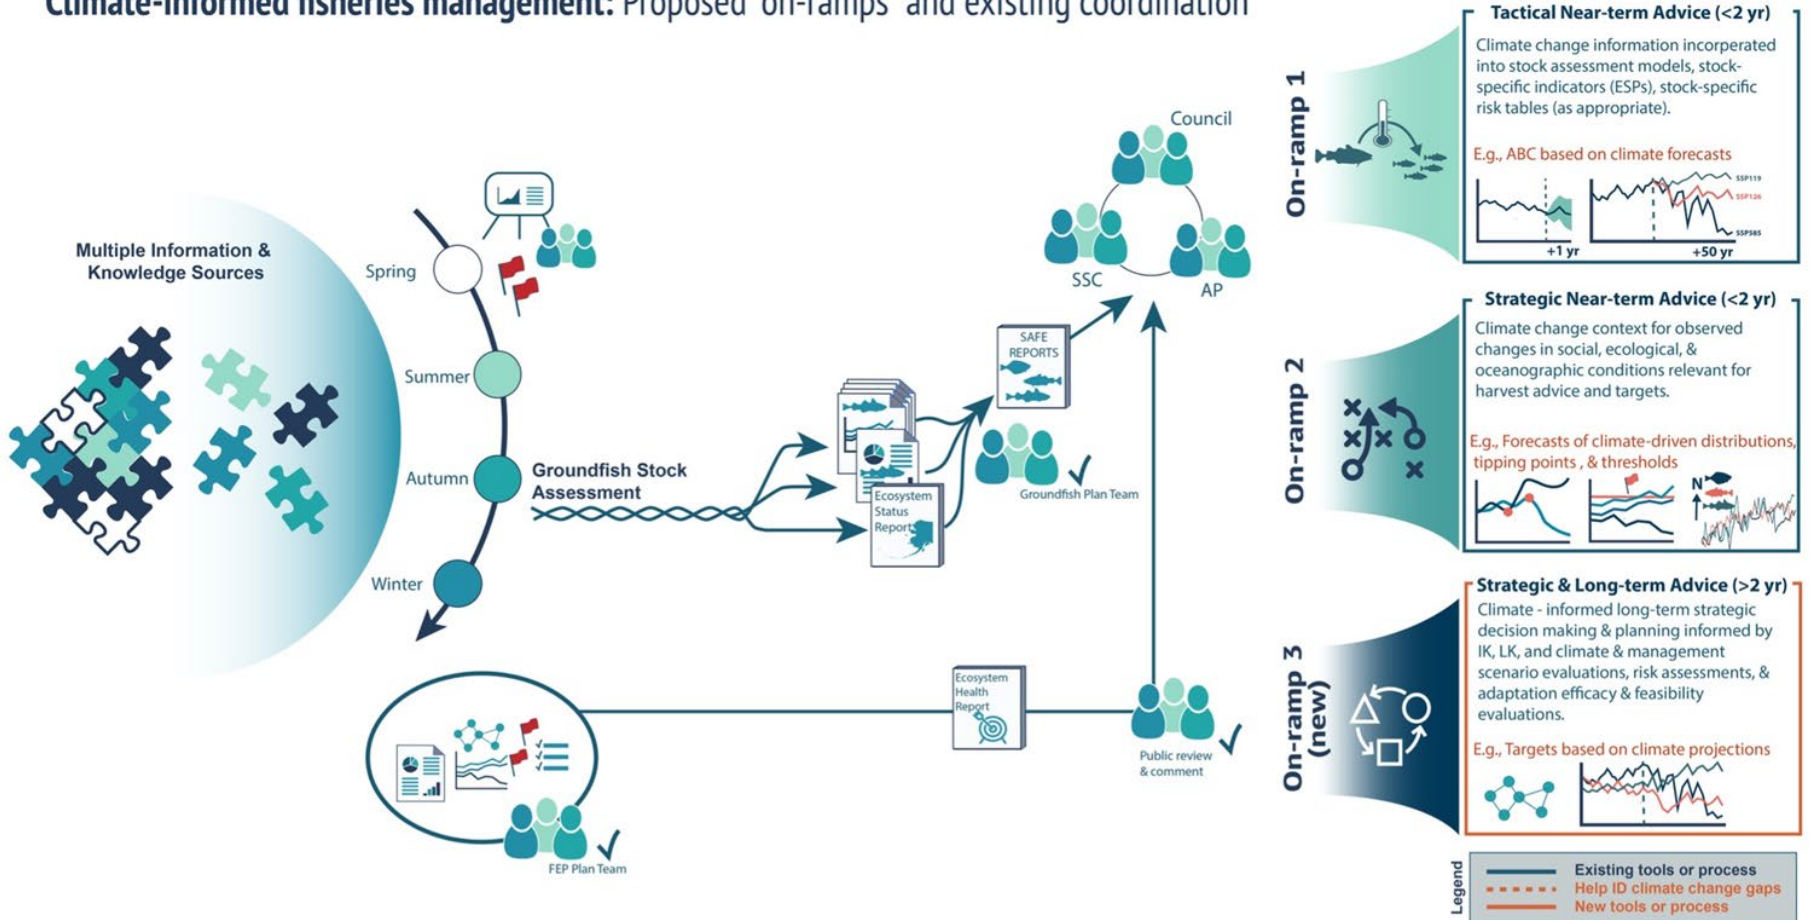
Climate-informed fisheries management: Proposed "on-ramps" and existing coordination

Multiple Information & Knowledge Sources

Spring

Summer

Autumn

Winter

Groundfish Stock Assessment

Ecosystem Status Report

SAFE REPORTS

Groundfish Plan Team

Council

SSC

AP

Ecosystem Health Report

Public review & comment

FEP Plan Team

On-ramp 1

Tactical Near-term Advice (<2 yr)

Climate change information incorperated into stock assessment models, stock-specific indicators (ESPs), stock-specific risk tables (as appropriate).

E.g., ABC based on climate forecasts

SSP119

SSP126

SSP585

+1 yr

+50 yr

On-ramp 2

Strategic Near-term Advice (<2 yr)

Climate change context for observed changes in social, ecological, & oceanographic conditions relevant for harvest advice and targets.

E.g., Forecasts of climate-driven distributions, tipping points , & thresholds

N

On-ramp 3 (new)

Strategic & Long-term Advice (>2 yr)

Climate - informed long-term strategic decision making & planning informed by IK, LK, and climate & management scenario evaluations, risk assessments, & adaptation efficacy & feasibility evaluations.

E.g., Targets based on climate projections

Legend

Existing tools or process

Help ID climate change gaps

New tools or process